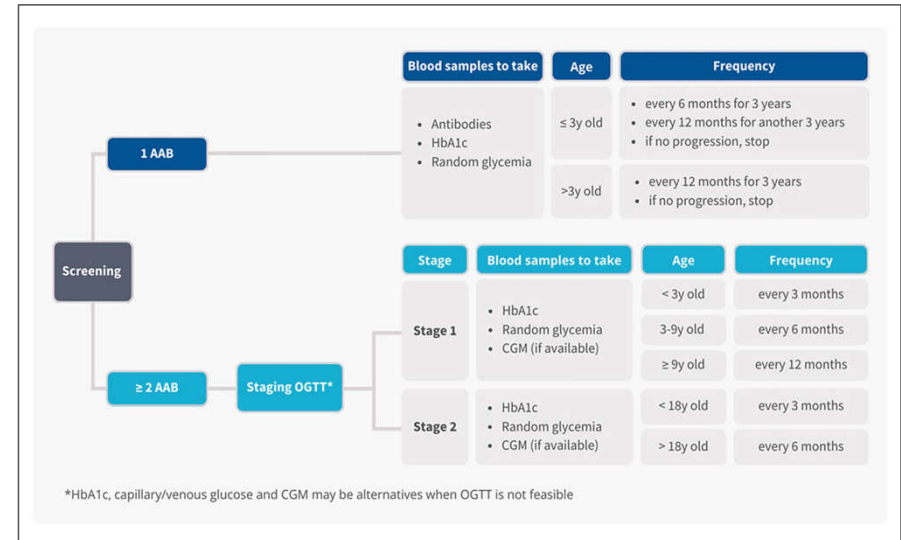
Screening

1 AAB

| Blood samples to take | Age | Frequency |
|---|---|---|
| • Antibodies • HbA1c • Random glycemia | ≤ 3y old | • every 6 months for 3 years • every 12 months for another 3 years • if no progression, stop |
| | >3y old | • every 12 months for 3 years • if no progression, stop |

≥ 2 AAB

Staging OGTT*

| Stage | Blood samples to take | Age | Frequency |
|---|---|---|---|
| Stage 1 | • HbA1c • Random glycemia • CGM (if available) | < 3y old | every 3 months |
| | | 3-9y old | every 6 months |
| | | ≥ 9y old | every 12 months |
| Stage 2 | • HbA1c • Random glycemia • CGM (if available) | < 18y old | every 3 months |
| | | > 18y old | every 6 months |

*HbA1c, capillary/venous glucose and CGM may be alternatives when OGTT is not feasible